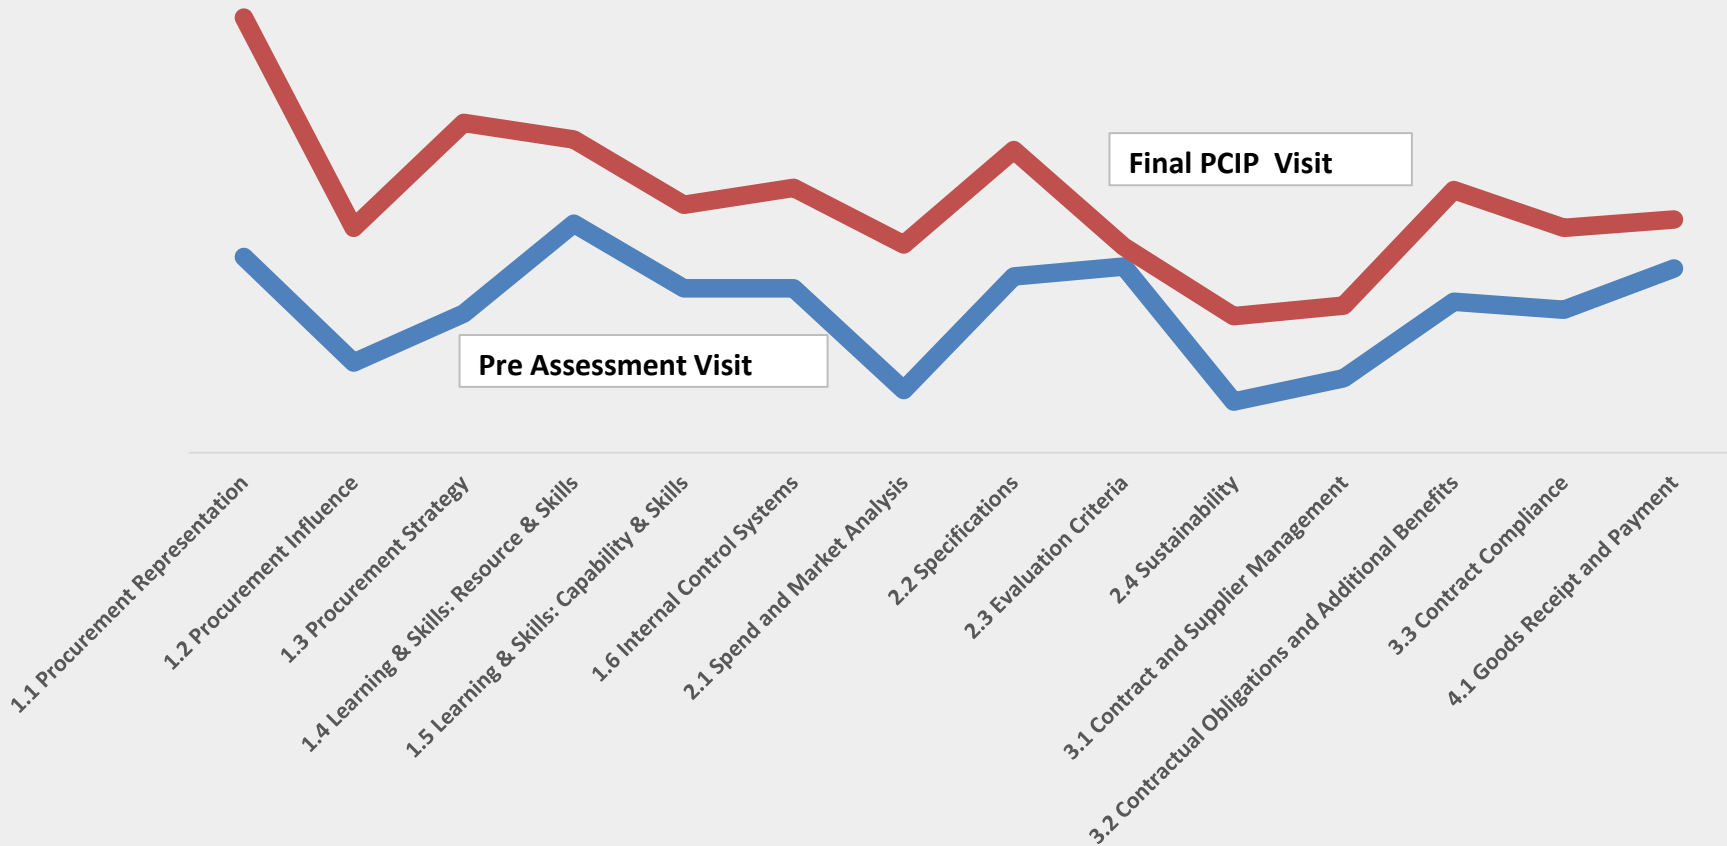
Final PCIP  Visit

Pre Assessment Visit

1.1 Procurement Representation
1.2 Procurement Influence
1.3 Procurement Strategy
1.4 Learning & Skills: Resource & Skills
1.5 Learning & Skills: Capability & Skills
1.6 Internal Control Systems
2.1 Spend and Market Analysis
2.2 Specifications
2.3 Evaluation Criteria
2.4 Sustainability
3.1 Contract and Supplier Management
3.2 Contractual Obligations and Additional Benefits
3.3 Contract Compliance
4.1 Goods Receipt and Payment